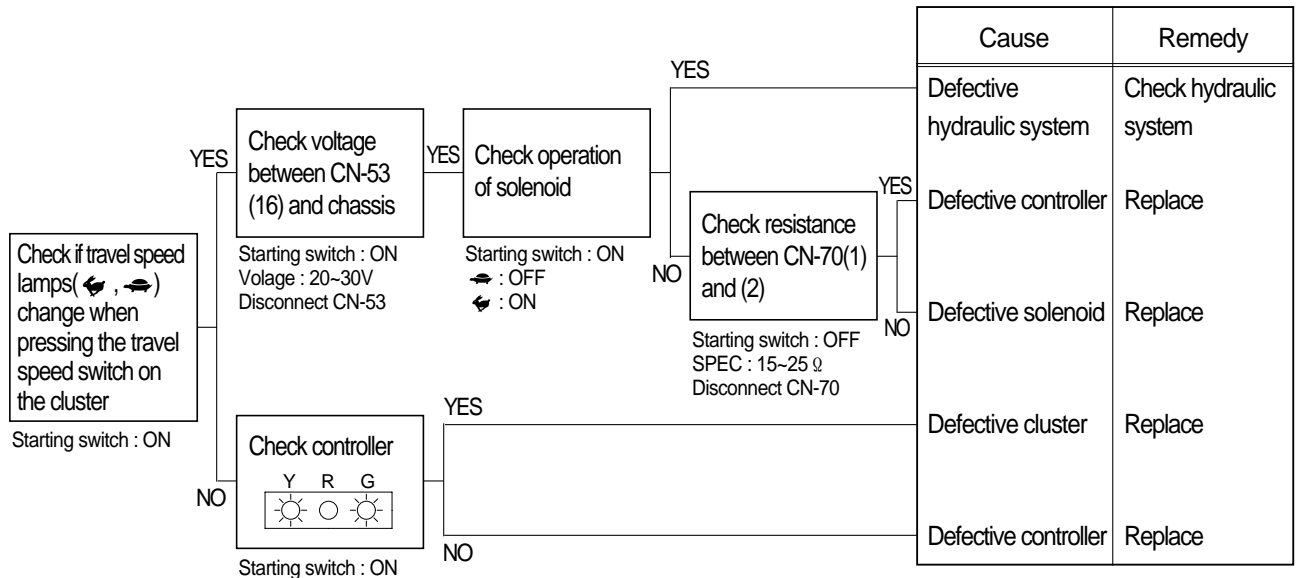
Check if travel speed lamps( , ) change when pressing the travel speed switch on the cluster

Starting switch : ON

YES

Check voltage between CN-53 (16) and chassis

Starting switch : ON
Volage : 20~30V
Disconnect CN-53

YES

Check operation of solenoid

Starting switch : ON
 : OFF
 : ON

YES

NO

Check resistance between CN-70(1) and (2)

Starting switch : OFF
SPEC : 15~25 Ω
Disconnect CN-70

YES

NO

NO

Check controller

Y R G

Starting switch : ON

YES

NO

| Cause | Remedy |
|---|---|
| Defective hydraulic system | Check hydraulic system |
| Defective controller | Replace |
| Defective solenoid | Replace |
| Defective cluster | Replace |
| Defective controller | Replace |